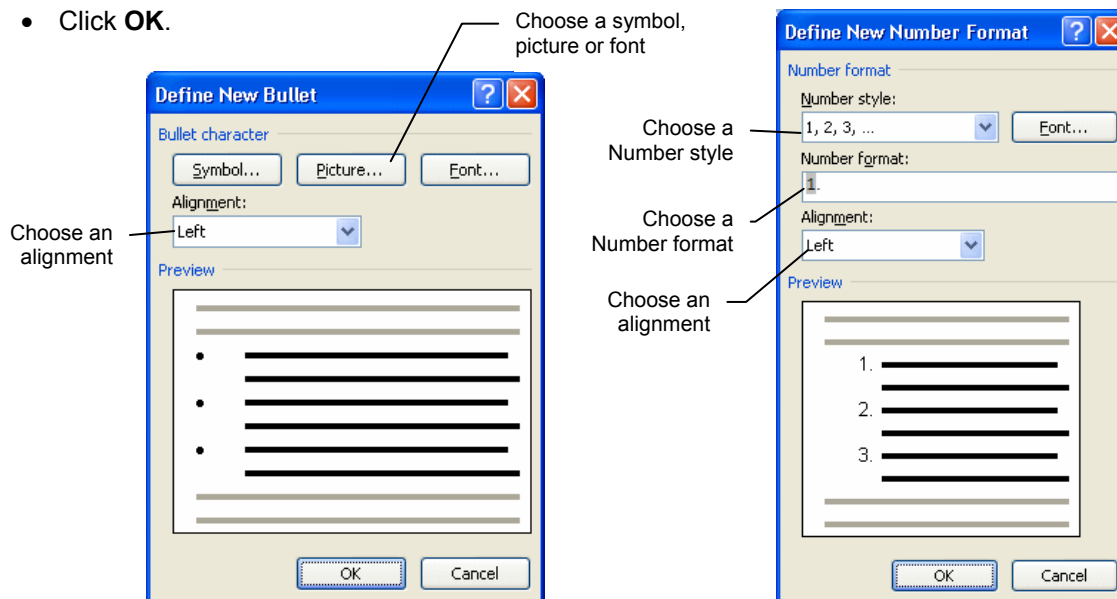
• Click **OK**.

Choose a symbol, picture or font

Define New Bullet

Bullet character

Symbol...

Picture...

Font...

Alignment:

Choose an alignment

Left

Preview

OK

Cancel

Define New Number Format

Number format

Number style:

Choose a Number style

1, 2, 3, ...

Font...

Number format:

1.

Choose a Number format

Alignment:

Choose an alignment

Left

Preview

1.

2.

3.

OK

Cancel